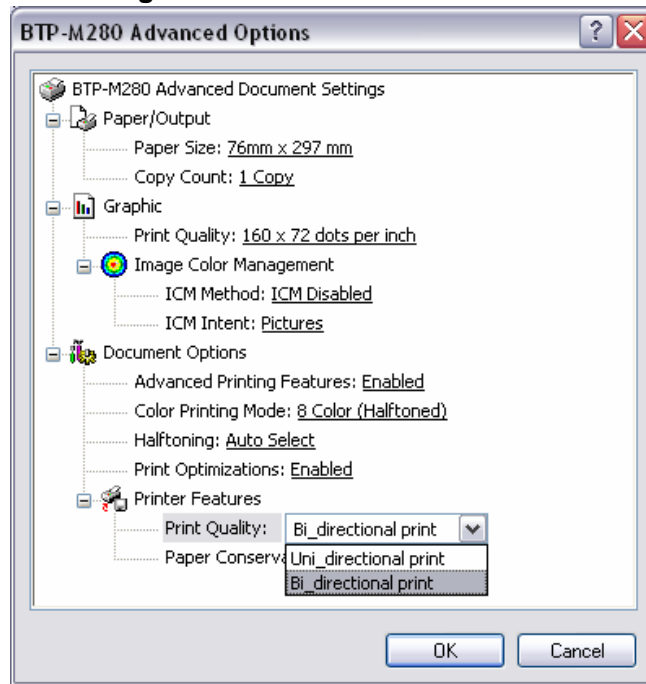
BTP-M280 Advanced Options

BTP-M280 Advanced Document Settings
Paper/Output
Paper Size: 76mm x 297 mm
Copy Count: 1 Copy
Graphic
Print Quality: 160 x 72 dots per inch
Image Color Management
ICM Method: ICM Disabled
ICM Intent: Pictures
Document Options
Advanced Printing Features: Enabled
Color Printing Mode: 8 Color (Halftoned)
Halftoning: Auto Select
Print Optimizations: Enabled
Printer Features
Print Quality: Bi_directional print
Paper Conserva
Uni_directional print
Bi_directional print

OK
Cancel